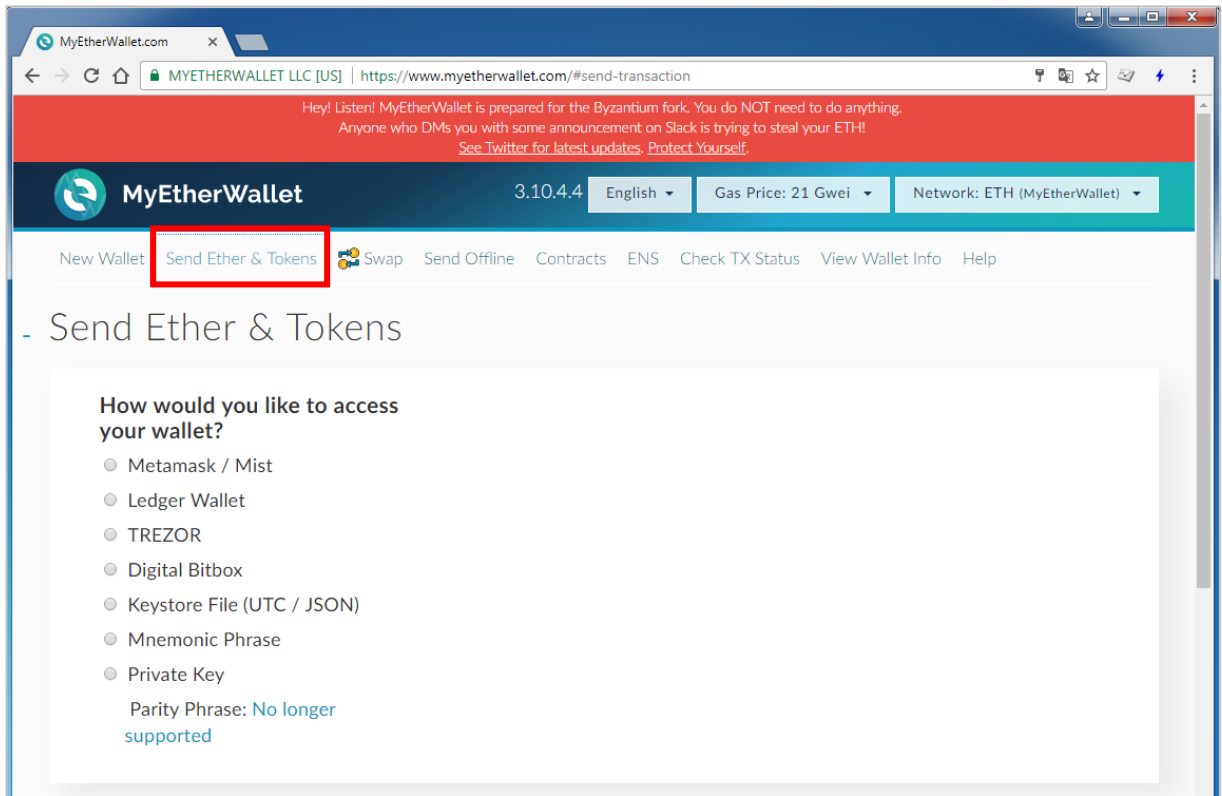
MyEtherWallet.com

MYETHERWALLET LLC [US] | https://www.myetherwallet.com/#send-transaction

Hey! Listen! MyEtherWallet is prepared for the Byzantium fork. You do NOT need to do anything.
Anyone who DMs you with some announcement on Slack is trying to steal your ETH!
See Twitter for latest updates. Protect Yourself.

MyEtherWallet

3.10.4.4 English Gas Price: 21 Gwei Network: ETH (MyEtherWallet)

New Wallet Send Ether & Tokens Swap Send Offline Contracts ENS Check TX Status View Wallet Info Help

Send Ether & Tokens

How would you like to access your wallet?

Metamask / Mist

Ledger Wallet

TREZOR

Digital Bitbox

Keystore File (UTC / JSON)

Mnemonic Phrase

Private Key

Parity Phrase: No longer supported